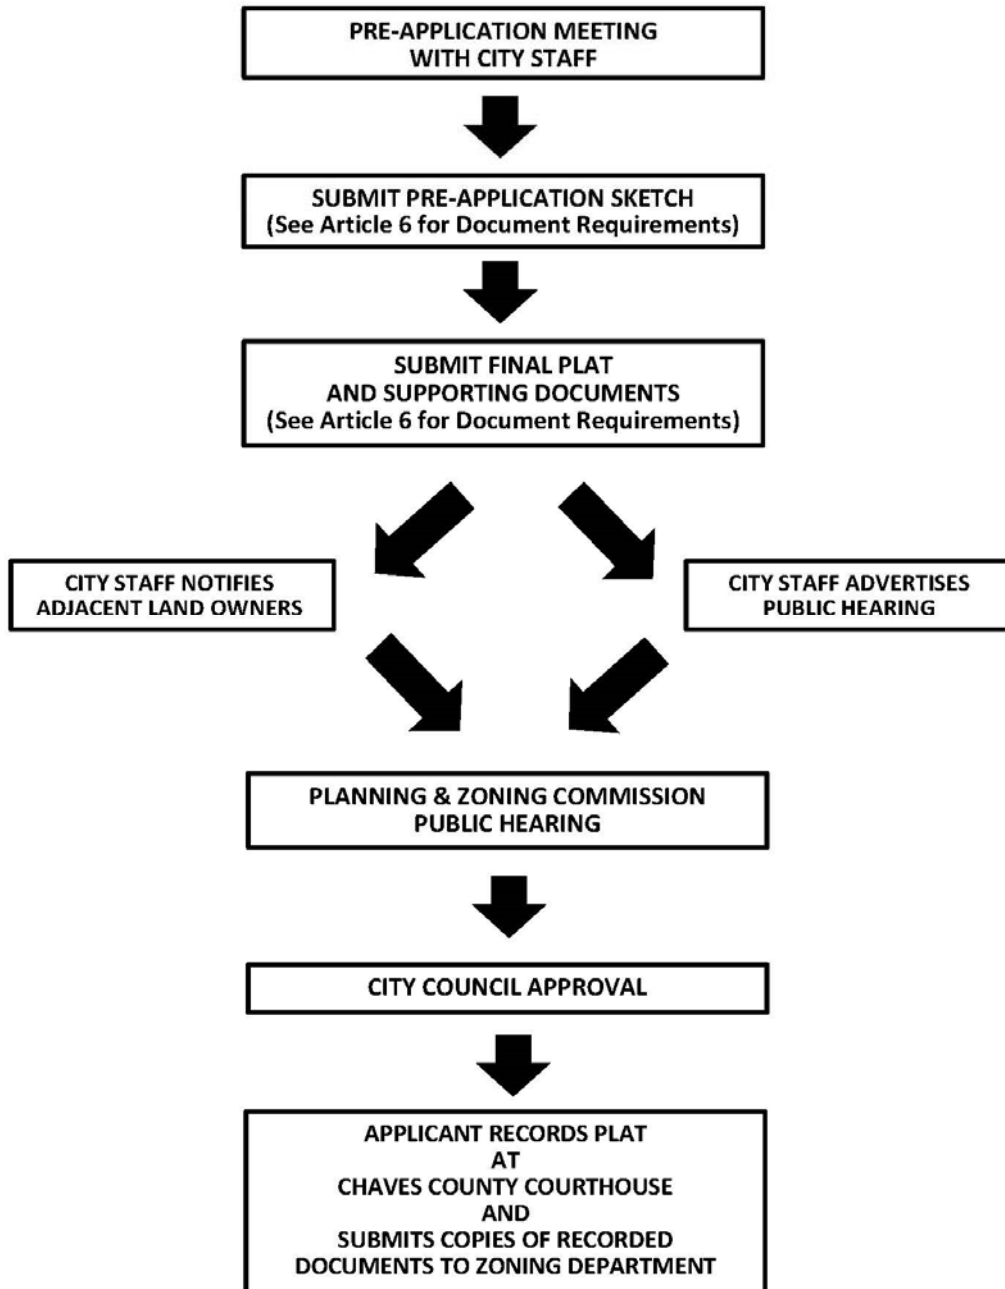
PRE-APPLICATION MEETING
WITH CITY STAFF

SUBMIT PRE-APPLICATION SKETCH
(See Article 6 for Document Requirements)

SUBMIT FINAL PLAT
AND SUPPORTING DOCUMENTS
(See Article 6 for Document Requirements)

CITY STAFF NOTIFIES
ADJACENT LAND OWNERS

CITY STAFF ADVERTISES
PUBLIC HEARING

PLANNING & ZONING COMMISSION
PUBLIC HEARING

CITY COUNCIL APPROVAL

APPLICANT RECORDS PLAT
AT
CHAVES COUNTY COURTHOUSE
AND
SUBMITS COPIES OF RECORDED
DOCUMENTS TO ZONING DEPARTMENT